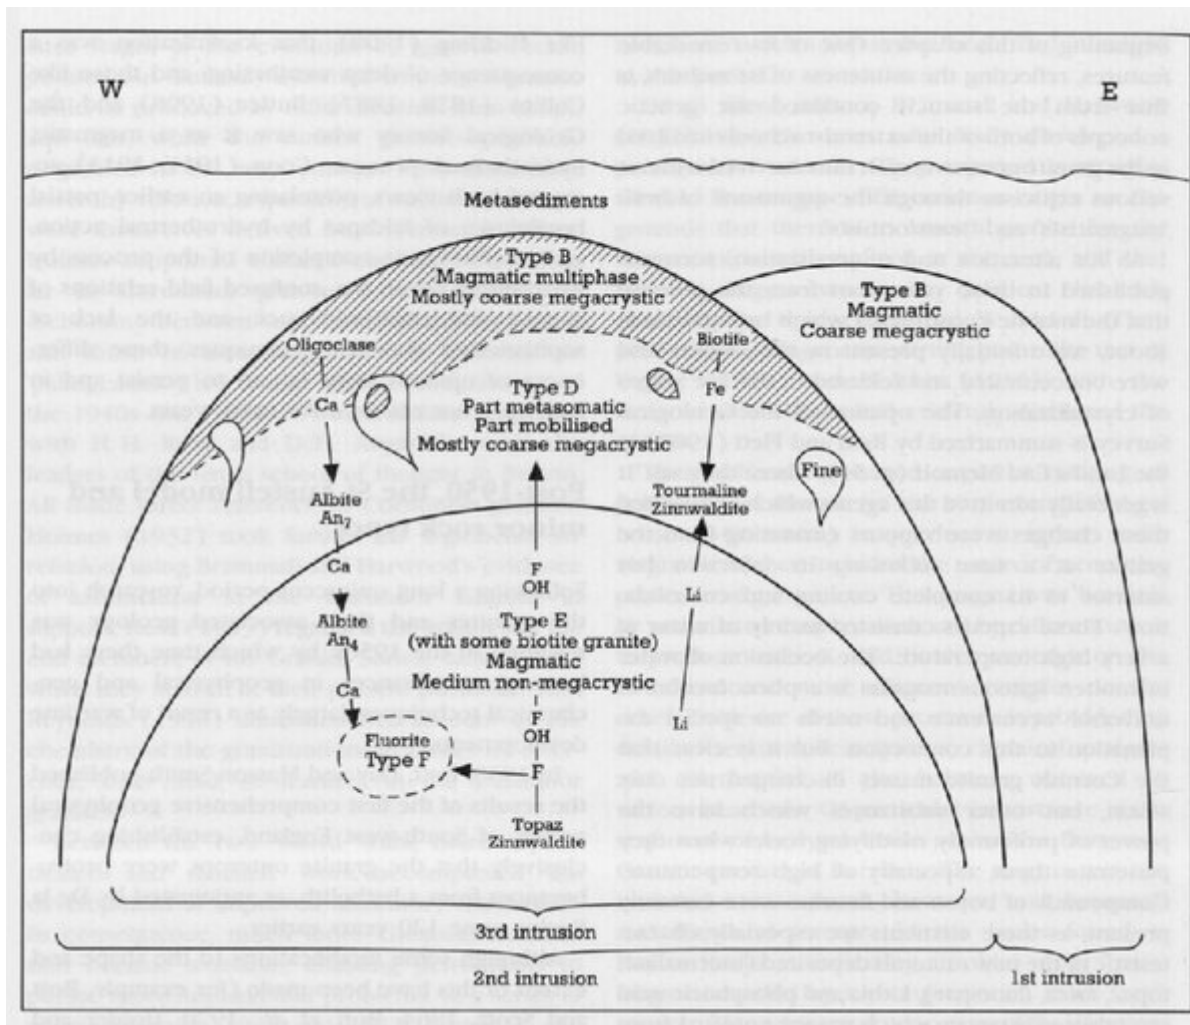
W

E

Metasediments

Type B
Magmatic multiphase
Mostly coarse megacrystic

Type B
Magmatic
Coarse megacrystic

Oligoclase

Biotite

Ca

Fe

Type D
Part metasomatic
Part mobilised
Mostly coarse megacrystic

Fine

Albite
$An_7$

Tourmaline
Zinnwaldite

Ca

F
OH

Li

Albite
$An_4$

Type E
(with some biotite granite)
Magmatic
Medium non-megacrystic

Ca

F
OH

Li

Fluorite
Type F

F

Topaz
Zinnwaldite

3rd intrusion

2nd intrusion

1st intrusion